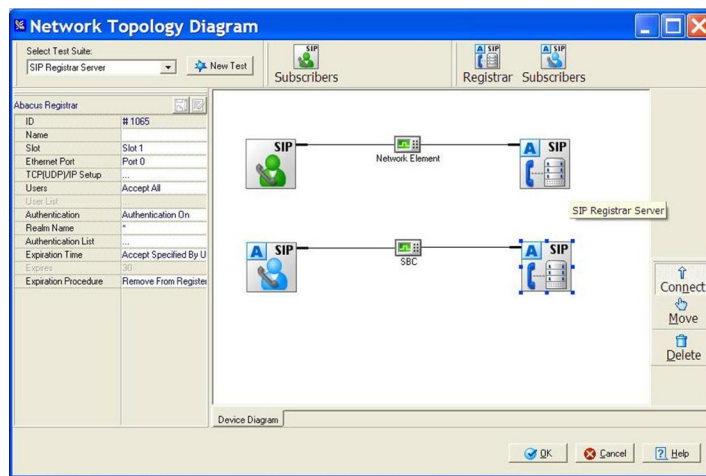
Network Topology Diagram

Select Test Suite:
SIP Registrar Server
New Test

SIP
Subscribers

A SIP
Registrar

A SIP
Subscribers

Abacus Registrar

| | |
|---|---|
| ID | # 1065 |
| Name | |
| Slot | Slot 1 |
| Ethernet Port | Port 0 |
| TCP(UDP)/IP Setup | ... |
| Users | Accept All |
| User List | |
| Authentication | Authentication On |
| Realm Name | * |
| Authentication List | ... |
| Expiration Time | Accept Specified By U |
| Expires | 30 |
| Expiration Procedure | Remove From Register |

SIP
Network Element
A SIP
SIP Registrar Server

A SIP
SBC
A SIP

Connect
Move
Delete

Device Diagram

OK
Cancel
Help